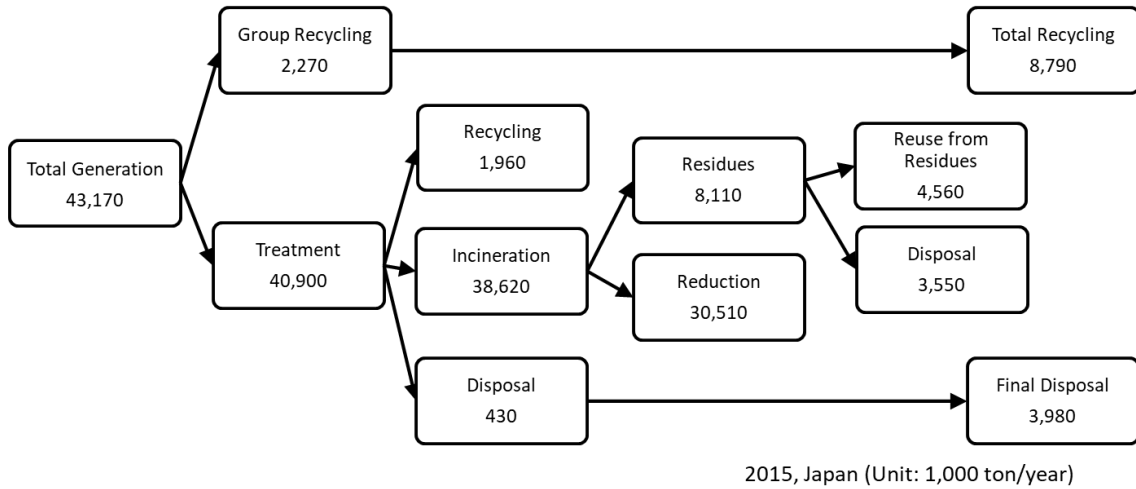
Group Recycling
2,270

Total Recycling
8,790

Total Generation
43,170

Recycling
1,960

Residues
8,110

Reuse from Residues
4,560

Treatment
40,900

Incineration
38,620

Disposal
3,550

Reduction
30,510

Disposal
430

Final Disposal
3,980

2015, Japan (Unit: 1,000 ton/year)